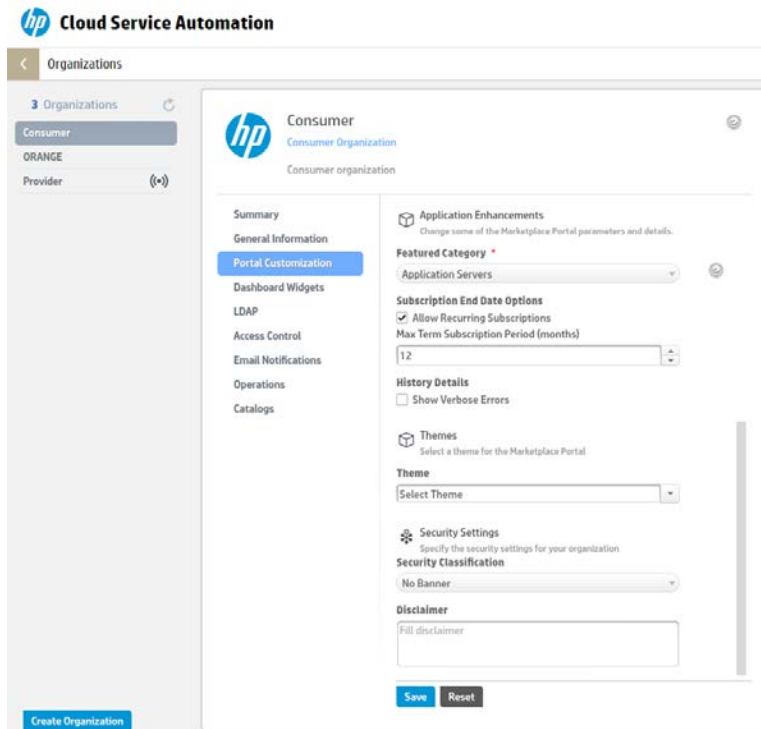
hp Cloud Service Automation

Organizations

3 Organizations

Consumer
ORANGE
Provider

Consumer
Consumer Organization
Consumer organization

Summary
General Information
Portal Customization
Dashboard Widgets
LDAP
Access Control
Email Notifications
Operations
Catalogs

Application Enhancements
Change some of the Marketplace Portal parameters and details.

Featured Category *
Application Servers

Subscription End Date Options
Allow Recurring Subscriptions
Max Term Subscription Period (months)
12

History Details
Show Verbose Errors

Themes
Select a theme for the Marketplace Portal
Theme
Select Theme

Security Settings
Specify the security settings for your organization
Security Classification
No Banner

Disclaimer
Fill disclaimer

Save Reset

Create Organization